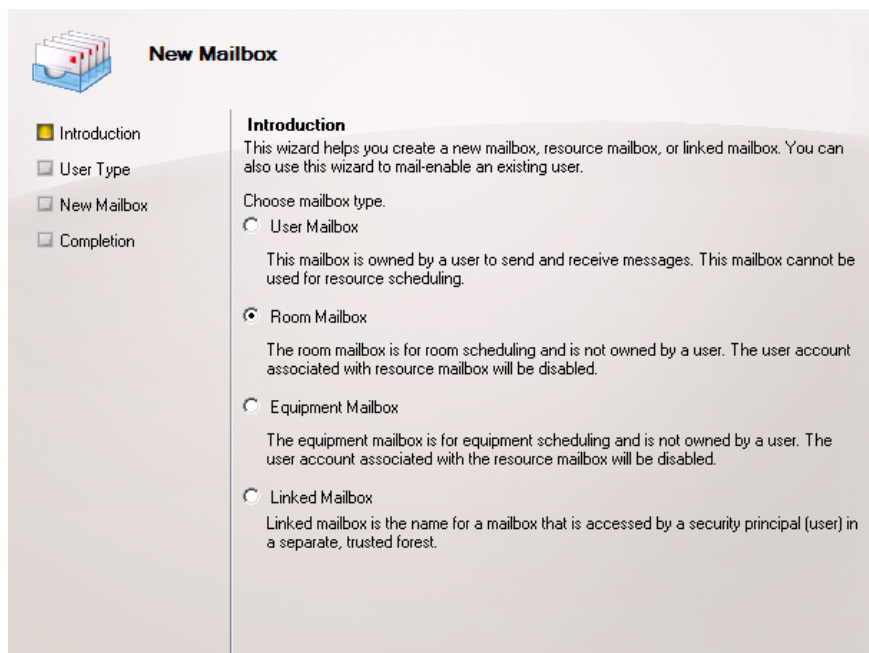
New Mailbox

Introduction
User Type
New Mailbox
Completion

Introduction
This wizard helps you create a new mailbox, resource mailbox, or linked mailbox. You can also use this wizard to mail-enable an existing user.

Choose mailbox type.
User Mailbox

This mailbox is owned by a user to send and receive messages. This mailbox cannot be used for resource scheduling.

Room Mailbox

The room mailbox is for room scheduling and is not owned by a user. The user account associated with resource mailbox will be disabled.

Equipment Mailbox

The equipment mailbox is for equipment scheduling and is not owned by a user. The user account associated with the resource mailbox will be disabled.

Linked Mailbox
Linked mailbox is the name for a mailbox that is accessed by a security principal (user) in a separate, trusted forest.